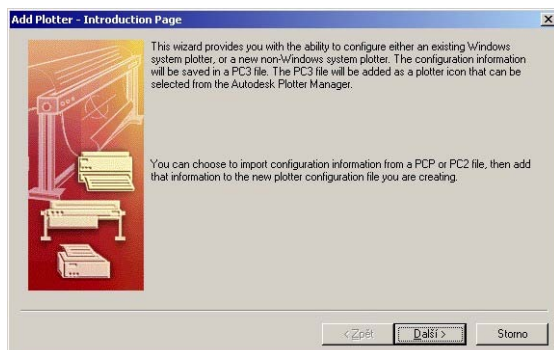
Add Plotter - Introduction Page

This wizard provides you with the ability to configure either an existing Windows system plotter, or a new non-Windows system plotter. The configuration information will be saved in a PC3 file. The PC3 file will be added as a plotter icon that can be selected from the Autodesk Plotter Manager.

You can choose to import configuration information from a PCP or PC2 file, then add that information to the new plotter configuration file you are creating.

< Zpět

Další >

Storno